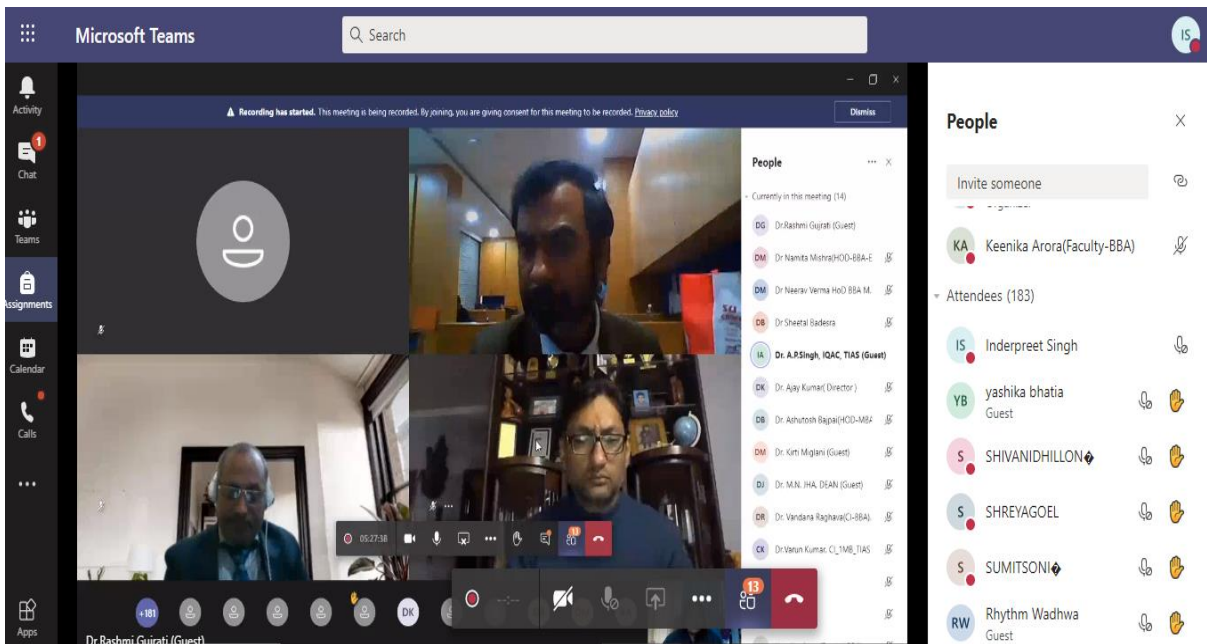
Microsoft Teams

Search

IS

Activity

1

Chat

Teams

Assignments

Calendar

Calls

...

Apps

Recording has started. This meeting is being recorded. By joining, you are giving consent for this meeting to be recorded. Privacy policy

Dismiss

People

Currently in this meeting (14)

DG Dr.Rashmi Gujrati (Guest)

DM Dr Namita Mishra(HOD-BBA-E

DM Dr Neerav Verma HoD BBA M.

DB Dr Sheetal Badesra

IA Dr. A.P.Singh, IQAC, TIAS (Guest)

DK Dr. Ajay Kumar( Director )

DB Dr. Ashutosh Bajpai(HOD-MBA

DM Dr. Kirti Miglani (Guest)

DJ Dr. M.N. JHA, DEAN (Guest)

DR Dr. Vandana Raghava(CI-BBA).

CK Dr.Varun Kumar, CI_1MB_TIAS

05:27:38

13

+181

DK

Dr Rashmi Gujrati (Guest)

13

People

Invite someone

KA Keenika Arora(Faculty-BBA)

Attendees (183)

IS Inderpreet Singh

YB yashika bhatia
Guest

S SHIVANIDHILLON�

S SHREYAGOEL

S SUMITSONI�

RW Rhythm Wadhwa
Guest